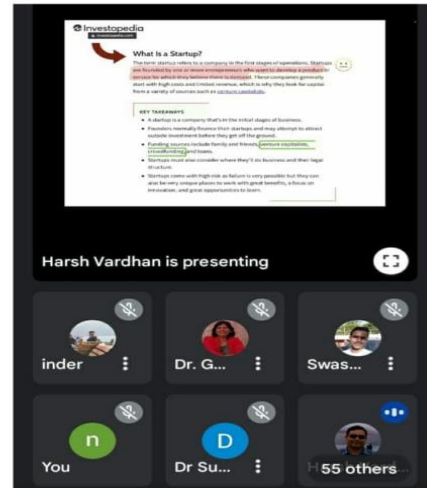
Investopedia

What Is a Startup?

The term startup refers to a company in the first stages of operations. Startups are founded by one or more entrepreneurs who want to develop a product or service for which they believe there is demand. These companies generally start with high costs and limited revenue, which is why they look for capital from a variety of sources such as venture capitalists.

KEY TAKEAWAYS

- A startup is a company that's in the initial stages of business.
- Founders normally finance their startups and may attempt to attract outside investment before they get off the ground.
- Funding sources include family and friends, venture capitalists, crowdfunding, and loans.
- Startups must also consider where they'll do business and their legal structure.
- Startups come with high risk as failure is very possible but they can also be very unique places to work with great benefits, a focus on innovation, and great opportunities to learn.

Harsh Vardhan is presenting

inder

Dr. G...

Swas...

n

You

D

Dr Su...

55 others